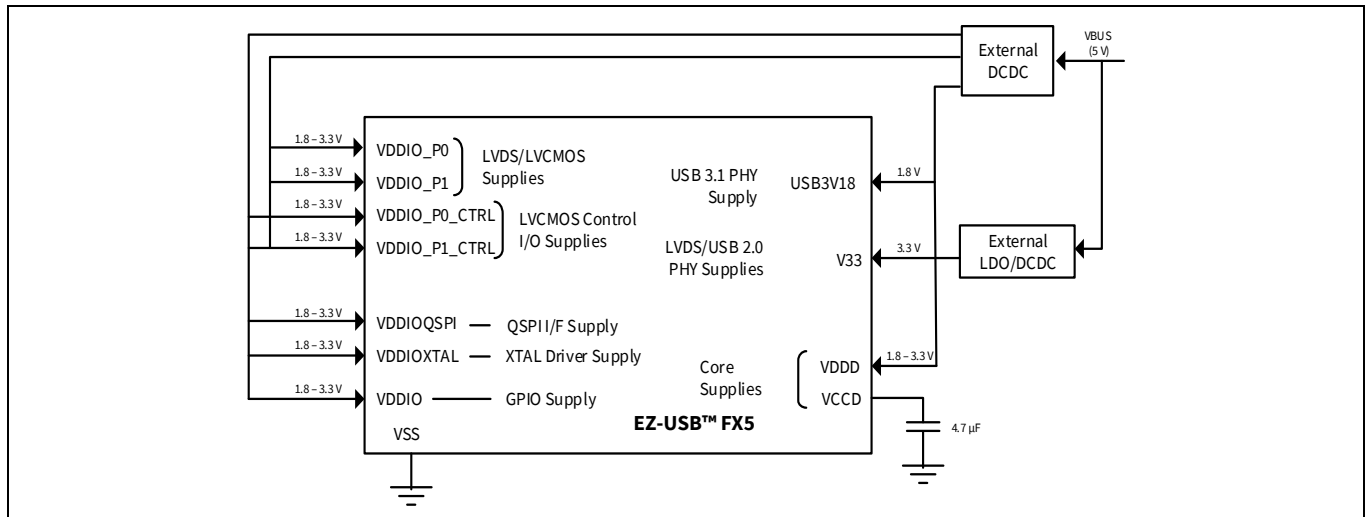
External DCDC

VBUS (5 V)

1.8 – 3.3 V
VDDIO_P0
1.8 – 3.3 V
VDDIO_P1
LVDS/LVCMOS Supplies

1.8 – 3.3 V
VDDIO_P0_CTRL
1.8 – 3.3 V
VDDIO_P1_CTRL
LVCMOS Control I/O Supplies

USB 3.1 PHY Supply
USB3V18
1.8 V

LVDS/USB 2.0 PHY Supplies
V33
3.3 V

External LDO/DCDC

1.8 – 3.3 V
VDDIOQSPI — QSPI I/F Supply
1.8 – 3.3 V
VDDIOXTAL — XTAL Driver Supply
1.8 – 3.3 V
VDDIO — GPIO Supply

Core Supplies
VDDD
1.8 – 3.3 V
VCCD
4.7 µF

VSS

EZ-USB™ FX5